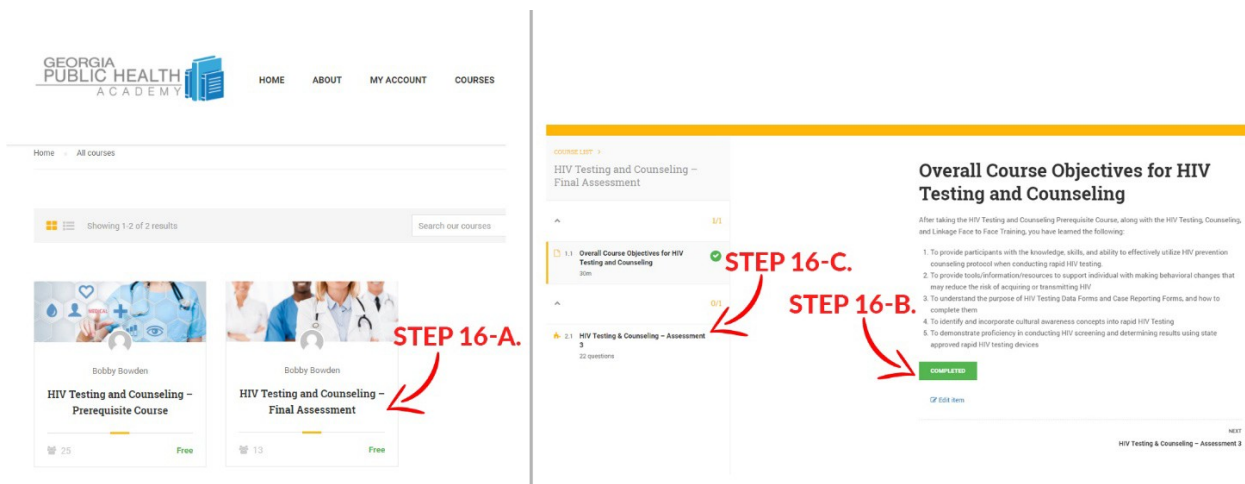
GEORGIA PUBLIC HEALTH ACADEMY

HOME ABOUT MY ACCOUNT COURSES

Home » All courses

Showing 1-2 of 2 results

Search our courses

Bobby Bowden

HIV Testing and Counseling – Prerequisite Course

25 Free

Bobby Bowden

HIV Testing and Counseling – Final Assessment

13 Free

STEP 16-A.

COURSE LIST »

HIV Testing and Counseling – Final Assessment

1/1

1.1 Overall Course Objectives for HIV Testing and Counseling
30m

0/1

2.1 HIV Testing & Counseling – Assessment 3
22 questions

STEP 16-C.

STEP 16-B.

Overall Course Objectives for HIV Testing and Counseling

After taking the HIV Testing and Counseling Prerequisite Course, along with the HIV Testing, Counseling, and Linkage Face to Face Training, you have learned the following:

1. To provide participants with the knowledge, skills, and ability to effectively utilize HIV prevention counseling protocol when conducting rapid HIV testing.
2. To provide tools/information/resources to support individual with making behavioral changes that may reduce the risk of acquiring or transmitting HIV
3. To understand the purpose of HIV Testing Data Forms and Case Reporting Forms, and how to complete them
4. To identify and incorporate cultural awareness concepts into rapid HIV Testing
5. To demonstrate proficiency in conducting HIV screening and determining results using state approved rapid HIV testing devices

COMPLETED

Edit item

NEXT
HIV Testing & Counseling – Assessment 3